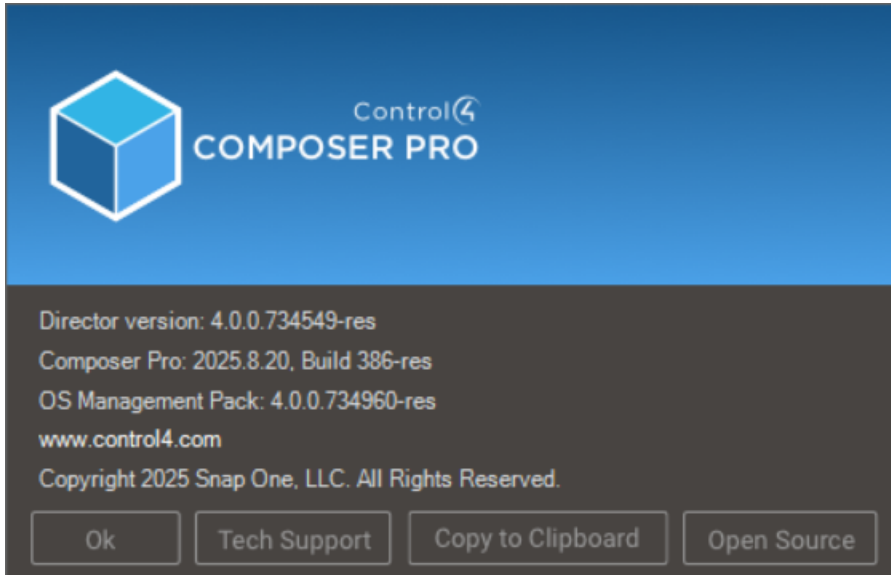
Control4
COMPOSER PRO

Director version: 4.0.0.734549-res
Composer Pro: 2025.8.20, Build 386-res
OS Management Pack: 4.0.0.734960-res
www.control4.com
Copyright 2025 Snap One, LLC. All Rights Reserved.

Ok
Tech Support
Copy to Clipboard
Open Source